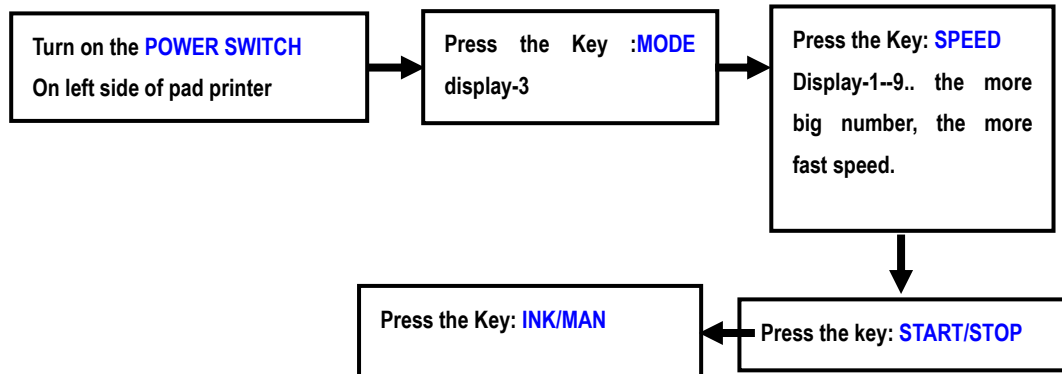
Turn on the POWER SWITCH
On left side of pad printer

Press the Key :MODE display-3

Press the Key: SPEED
Display-1--9.. the more big number, the more fast speed.

Press the key: START/STOP

Press the Key: INK/MAN